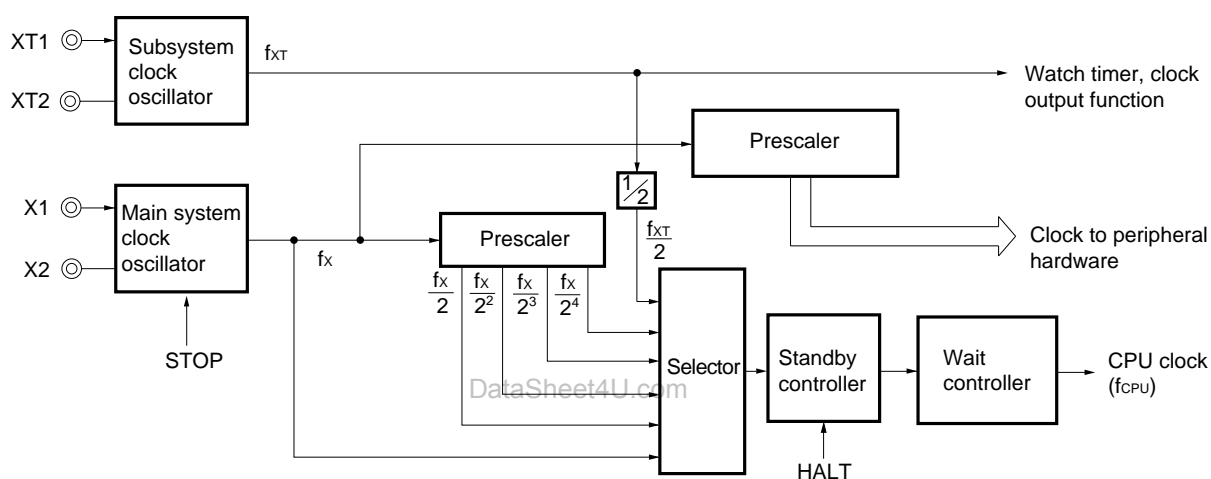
XT1
XT2
Subsystem clock oscillator
$f_{XT}$
Watch timer, clock output function
Prescaler
$\frac{1}{2}$
X1
X2
Main system clock oscillator
$f_X$
Prescaler
$\frac{f_{XT}}{2}$
Clock to peripheral hardware
$\frac{f_X}{2}$
$\frac{f_X}{2^2}$
$\frac{f_X}{2^3}$
$\frac{f_X}{2^4}$
STOP
Selector
Standby controller
Wait controller
CPU clock ($f_{CPU}$)
DataSheet4U.com
HALT